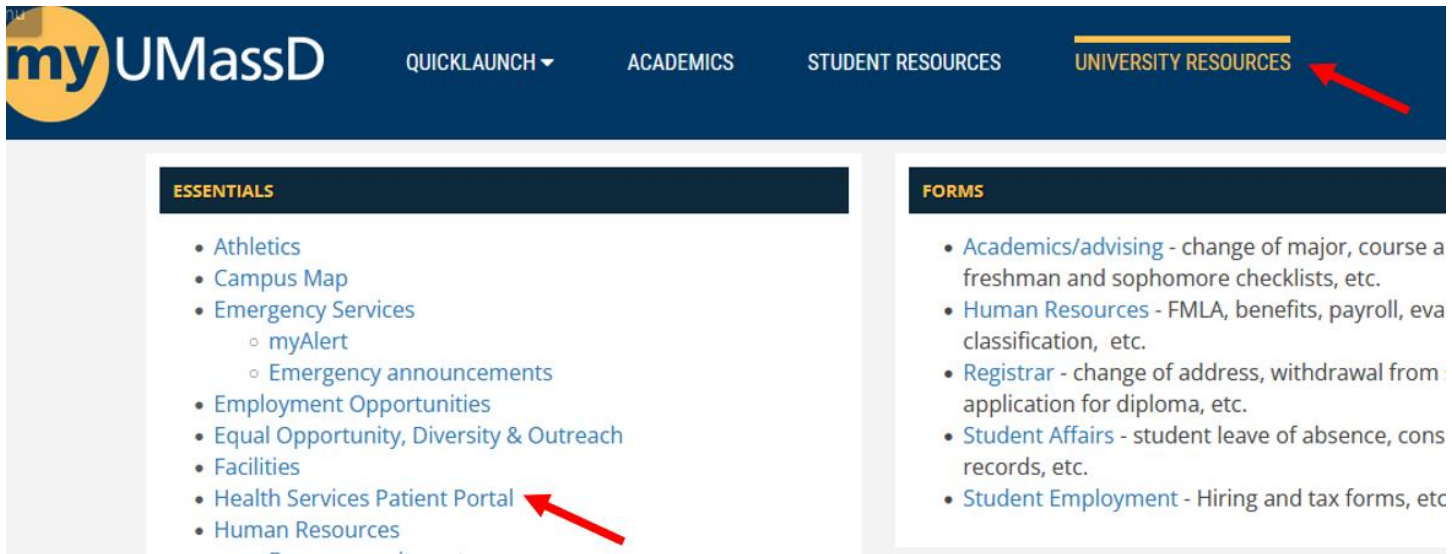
myUMassD

QUICKLAUNCH ▾ ACADEMICS STUDENT RESOURCES UNIVERSITY RESOURCES

ESSENTIALS

- Athletics
- Campus Map
- Emergency Services
  - myAlert
  - Emergency announcements
- Employment Opportunities
- Equal Opportunity, Diversity & Outreach
- Facilities
- Health Services Patient Portal
- Human Resources

FORMS

- Academics/advising - change of major, course a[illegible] freshman and sophomore checklists, etc.
- Human Resources - FMLA, benefits, payroll, eva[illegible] classification, etc.
- Registrar - change of address, withdrawal from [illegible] application for diploma, etc.
- Student Affairs - student leave of absence, cons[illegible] records, etc.
- Student Employment - Hiring and tax forms, etc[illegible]